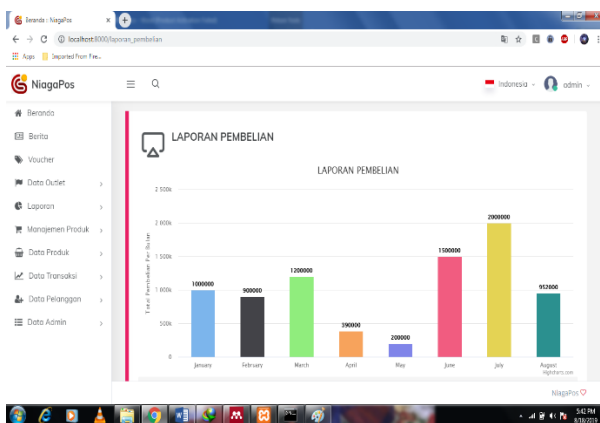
Beranda :: NiagaPos

localhost:8000/laporan_pembelian

Apps Imported From Fire...

NiagaPos

Indonesia admin

Beranda

Berita

Voucher

Data Outlet

Laporan

Manajemen Produk

Data Produk

Data Transaksi

Data Pelanggan

Data Admin

LAPORAN PEMBELIAN

LAPORAN PEMBELIAN

Total Pembelian Per Bulan

2.500k

2.000k

1.500k

1.000k

500k

0

| Bulan | Total |
|---|---|
| January | 1000000 |
| February | 900000 |
| March | 1200000 |
| April | 390000 |
| May | 200000 |
| June | 1500000 |
| July | 2000000 |
| August | 952000 |

Highcharts.com

NiagaPos ♡

3:42 PM
8/18/2019